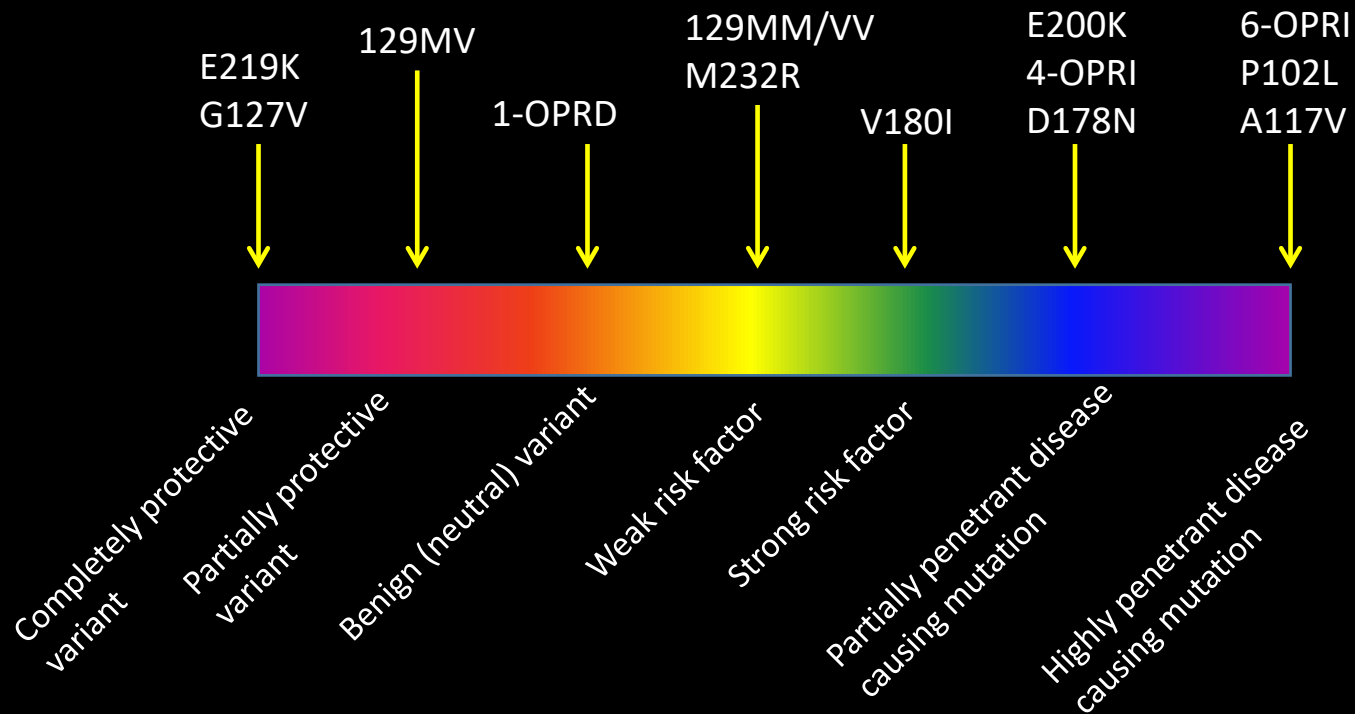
E219K
G127V

129MV

1-OPRD

129MM/VV
M232R

V180I

E200K
4-OPRI
D178N

6-OPRI
P102L
A117V

Completely protective variant

Partially protective variant

Benign (neutral) variant

Weak risk factor

Strong risk factor

Partially penetrant disease causing mutation

Highly penetrant disease causing mutation